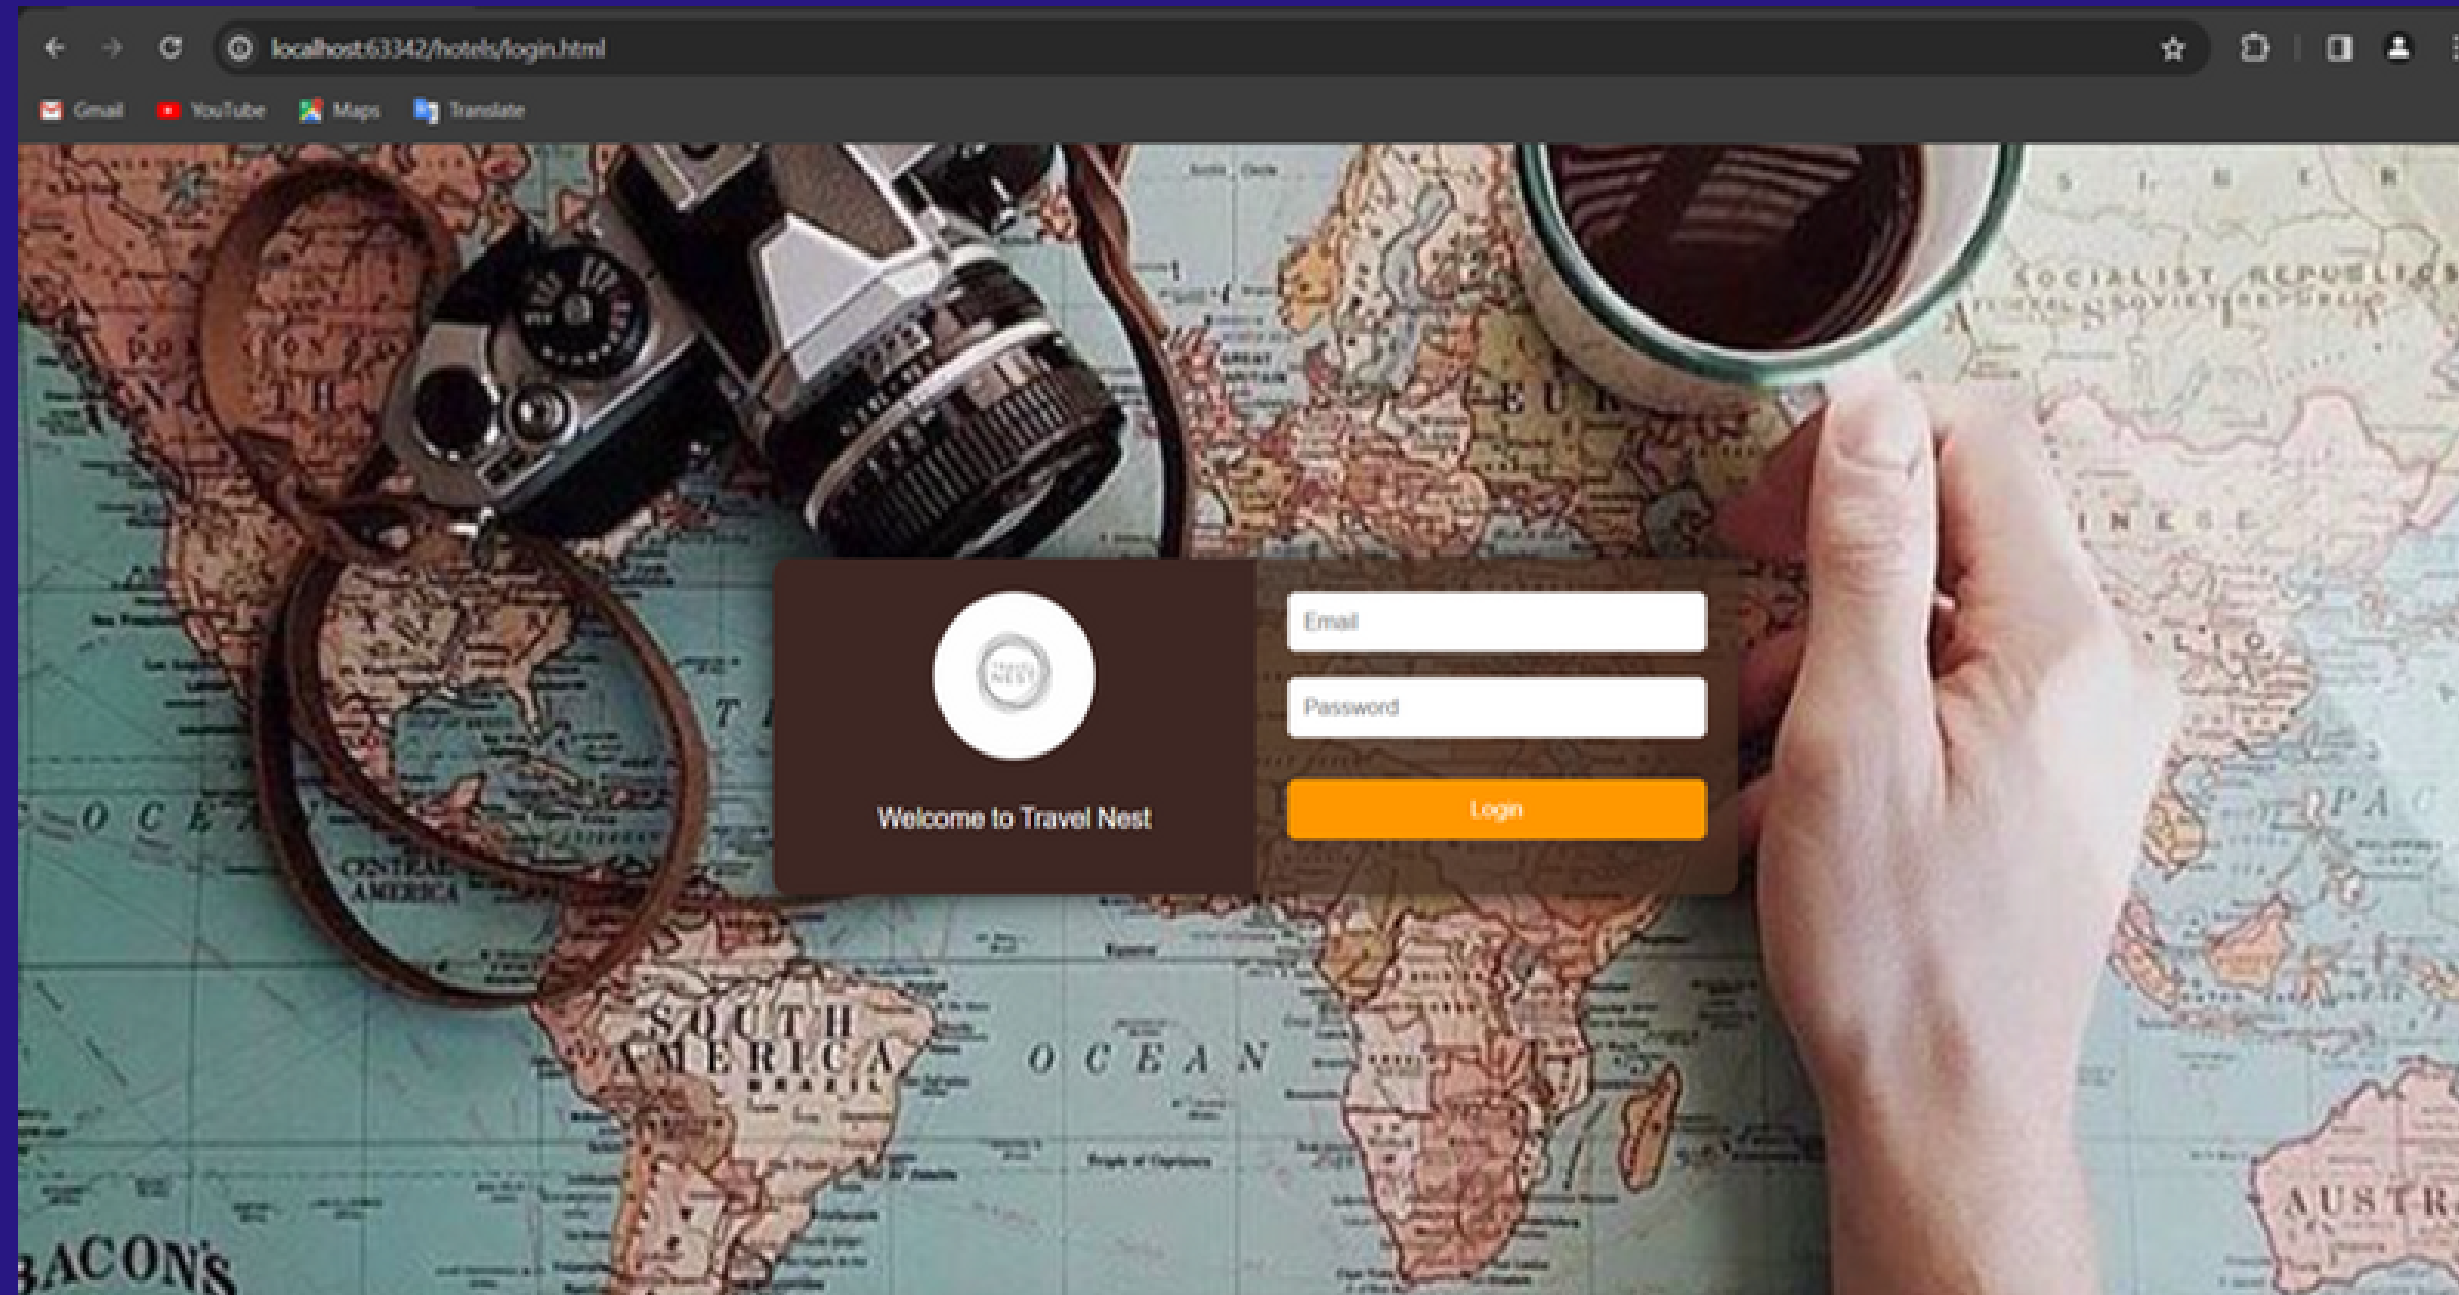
localhost:63342/hotels/login.html

Gmail YouTube Maps Translate

SOCIALIST REPUBLICS

SOVIET REPUBLIC

GREAT BRITAIN

EU

NORTH

OCEAN

CENTRAL AMERICA

SOUTH AMERICA

BRAZIL

OCEAN

AUSTR

BACON'S

Welcome to Travel Nest

Email

Password

Login